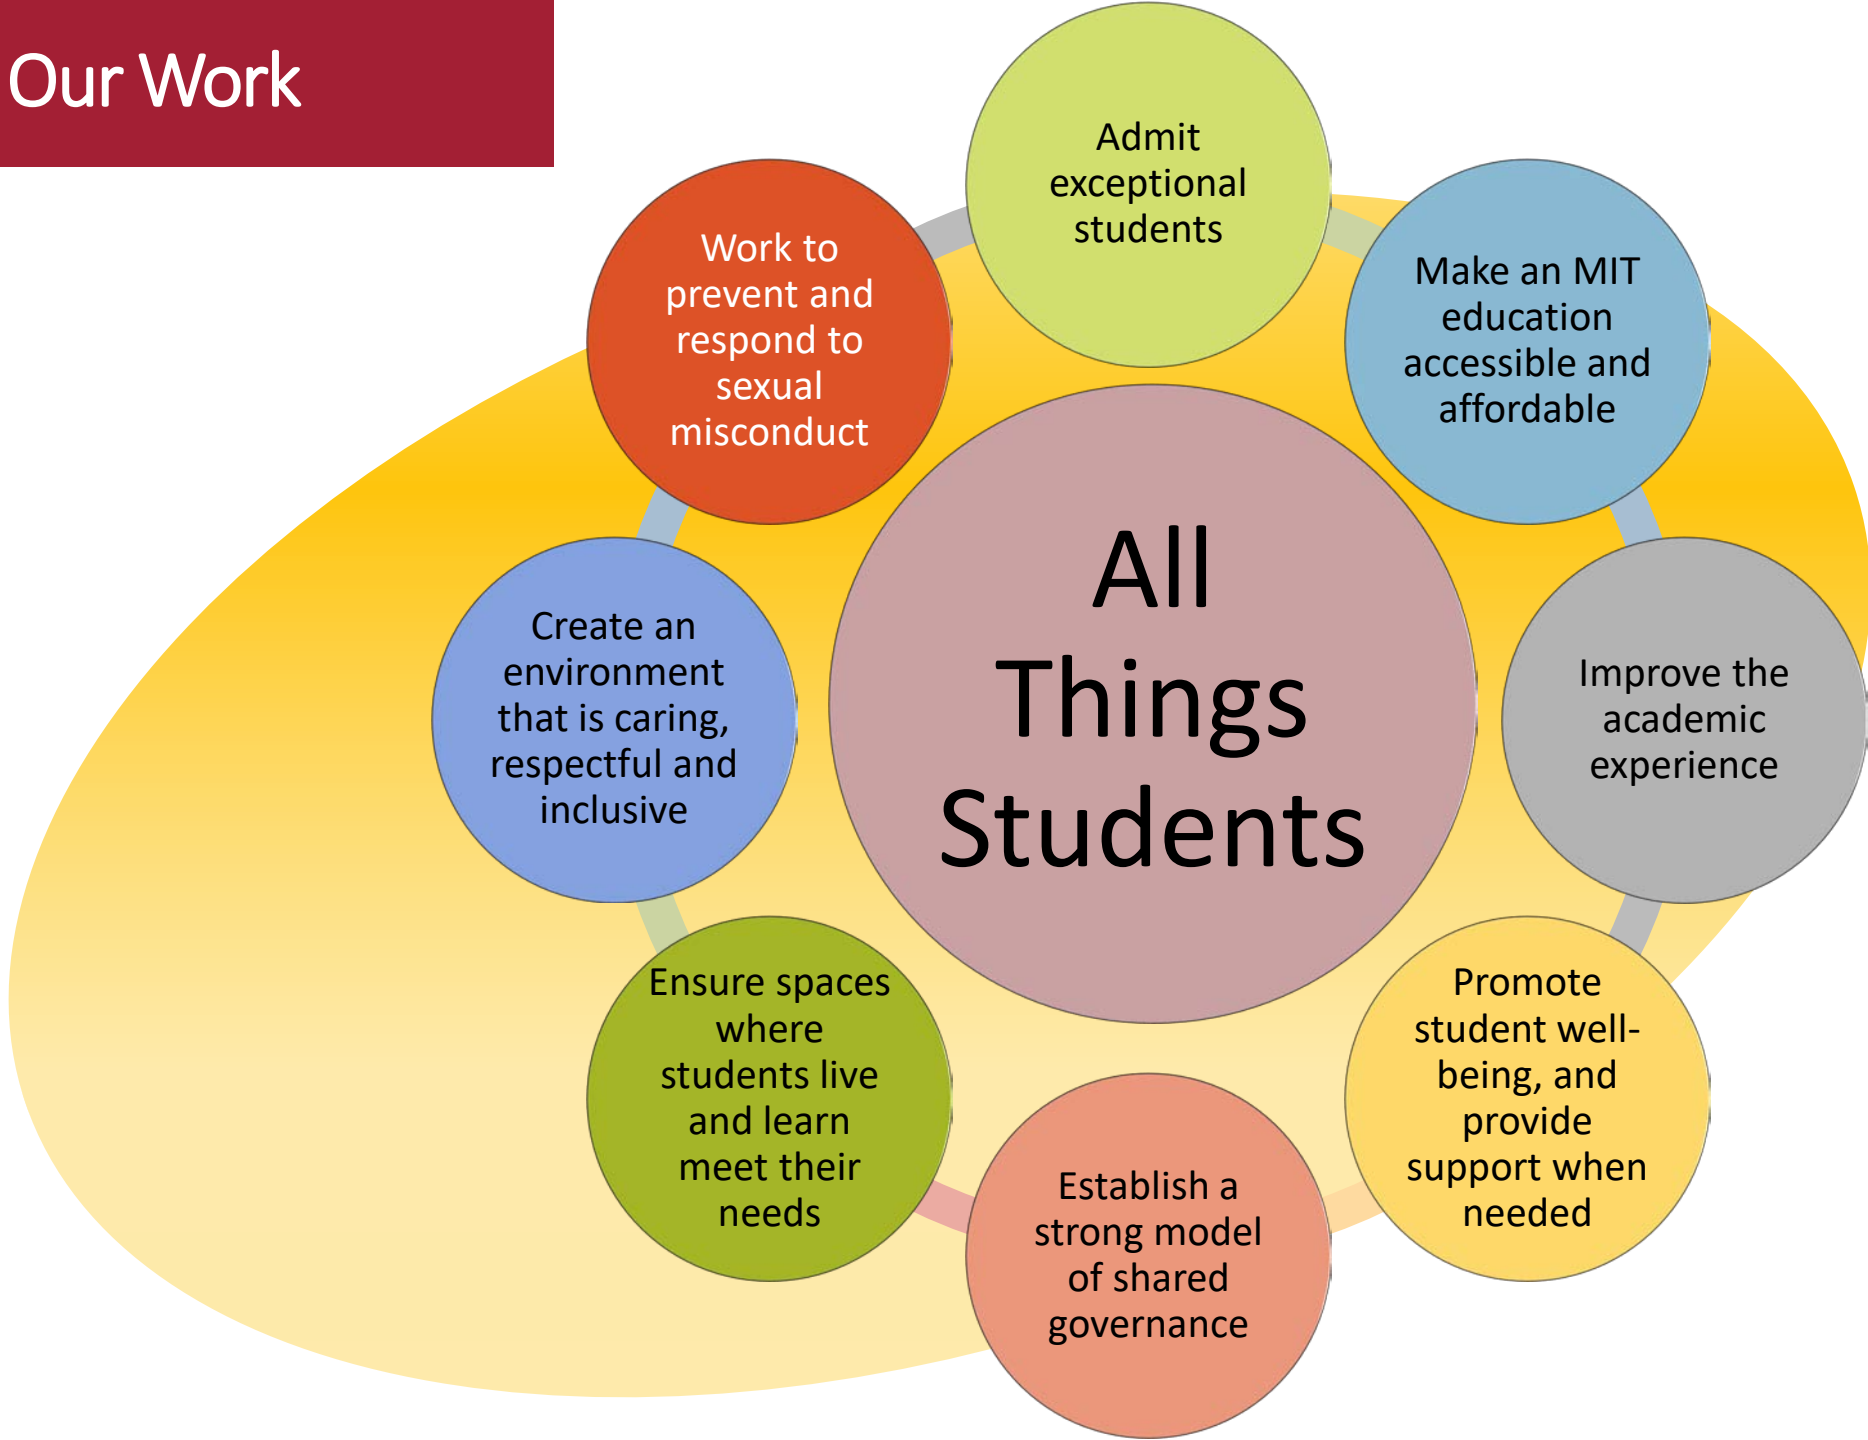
Our Work

All Things Students

Admit exceptional students

Make an MIT education accessible and affordable

Improve the academic experience

Promote student well-being, and provide support when needed

Establish a strong model of shared governance

Ensure spaces where students live and learn meet their needs

Create an environment that is caring, respectful and inclusive

Work to prevent and respond to sexual misconduct